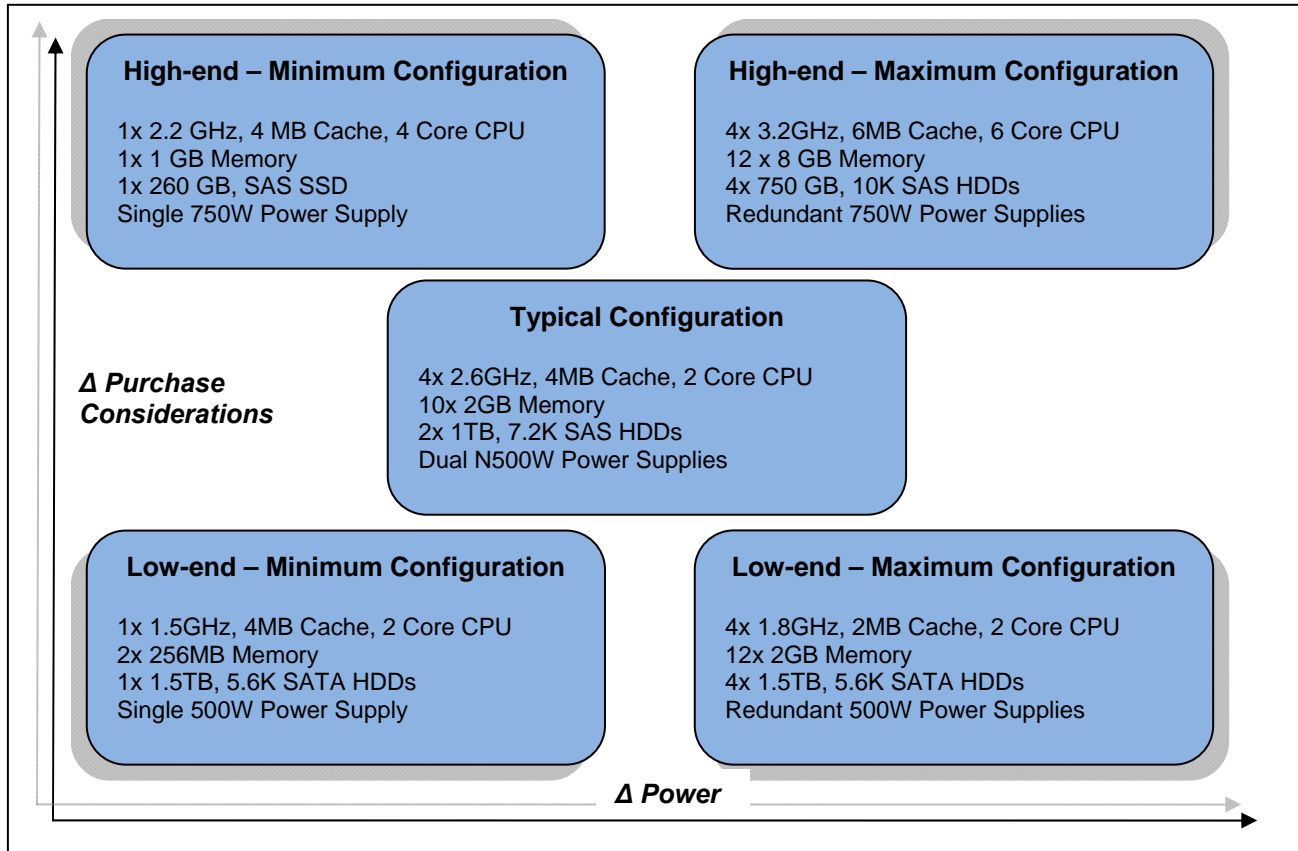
High-end – Minimum Configuration

1x 2.2 GHz, 4 MB Cache, 4 Core CPU
1x 1 GB Memory
1x 260 GB, SAS SSD
Single 750W Power Supply

High-end – Maximum Configuration

4x 3.2GHz, 6MB Cache, 6 Core CPU
12 x 8 GB Memory
4x 750 GB, 10K SAS HDDs
Redundant 750W Power Supplies

Δ Purchase Considerations

Typical Configuration

4x 2.6GHz, 4MB Cache, 2 Core CPU
10x 2GB Memory
2x 1TB, 7.2K SAS HDDs
Dual N500W Power Supplies

Low-end – Minimum Configuration

1x 1.5GHz, 4MB Cache, 2 Core CPU
2x 256MB Memory
1x 1.5TB, 5.6K SATA HDDs
Single 500W Power Supply

Low-end – Maximum Configuration

4x 1.8GHz, 2MB Cache, 2 Core CPU
12x 2GB Memory
4x 1.5TB, 5.6K SATA HDDs
Redundant 500W Power Supplies

Δ Power